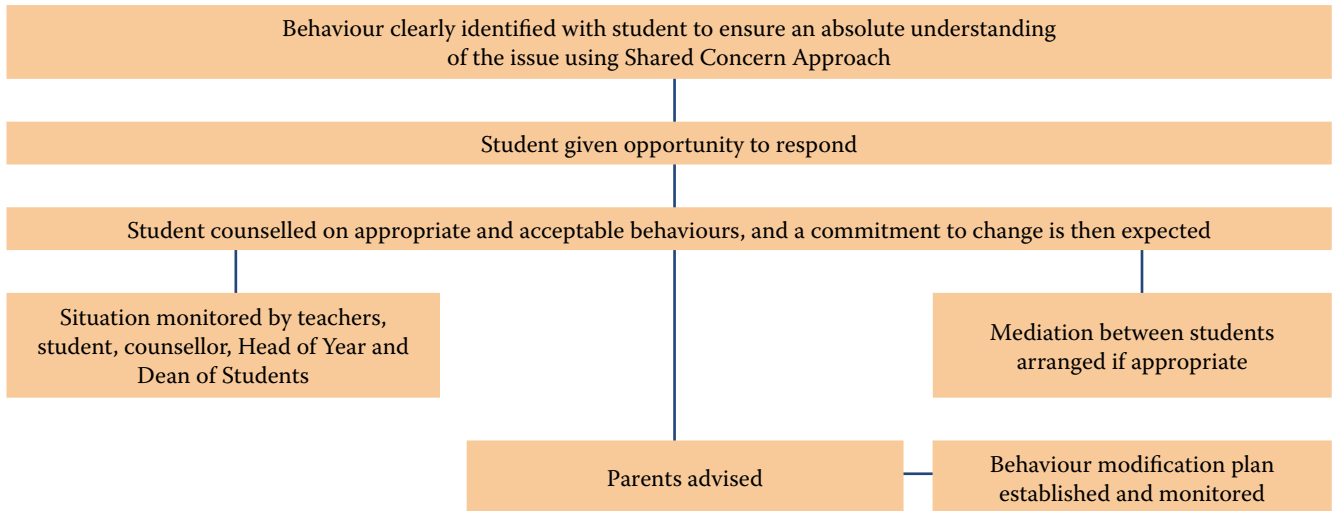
Behaviour clearly identified with student to ensure an absolute understanding of the issue using Shared Concern Approach

Student given opportunity to respond

Student counselled on appropriate and acceptable behaviours, and a commitment to change is then expected

Situation monitored by teachers, student, counsellor, Head of Year and Dean of Students

Mediation between students arranged if appropriate

Parents advised

Behaviour modification plan established and monitored